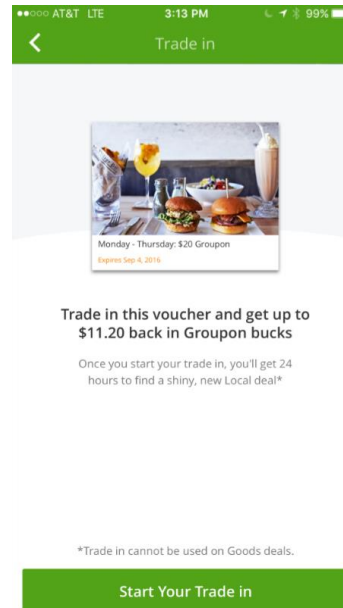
●●○○○ AT&T LTE 3:13 PM 99%

Trade in

Monday - Thursday: $20 Groupon
Expires Sep 4, 2016

Trade in this voucher and get up to $11.20 back in Groupon bucks

Once you start your trade in, you'll get 24 hours to find a shiny, new Local deal*

*Trade in cannot be used on Goods deals.

Start Your Trade in